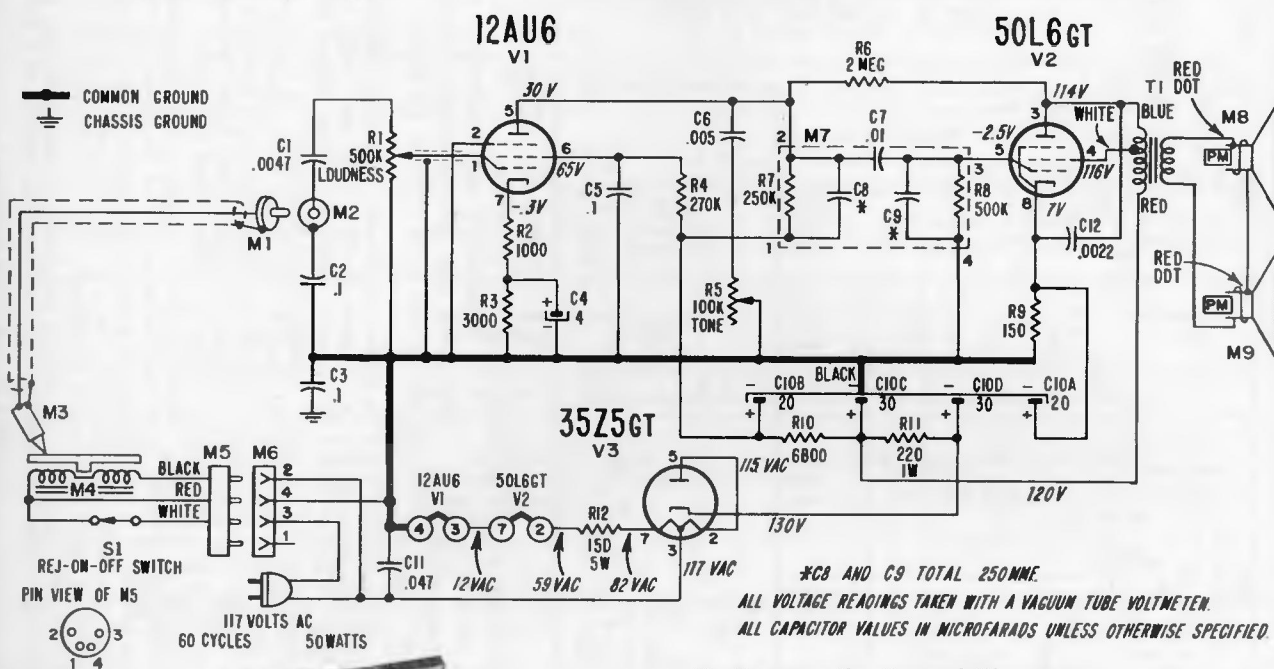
12AU6
V1

50L6GT
V2

COMMON GROUND
CHASSIS GROUND

C1 .0047
R1 500K LOUDNESS
M2
M1
C2 .1
C3 .1

30 V
5
2
1
6
65V
7
-.3V
R2 1000
R3 3000
C4 4
C5 .1
C6 .005
R4 270K
R5 100K TONE

R6 2 MEG
C7 .01
M7
2
R7 250K
C8 *
C9 *
3
R8 500K
1
4

114V
-2.5V
3
WHITE
5
4
116V
8
7V
C12 .0022
R9 150
T1
BLUE
RED
RED DOT
M8
PM
RED DOT
PM
M9

BLACK
C10B 20
C10C 30
C10D 30
C10A 20
R10 6800
R11 220 1W

35Z5GT
V3
5
115 VAC
7
3
2
117 VAC
120V
130V

12AU6 V1
4
3
50L6GT V2
7
2
R12 150 5W
12VAC
59VAC
82VAC

M3
M4
BLACK
RED
WHITE
M5
M6
2
4
3
1
S1
REJ-ON-OFF SWITCH
PIN VIEW OF M5
2
3
1
4
C11 .047
117 VOLTS AC
60 CYCLES
50WATTS

*C8 AND C9 TOTAL 250MMF.
ALL VOLTAGE READINGS TAKEN WITH A VACUUM TUBE VOLTMETER.
ALL CAPACITOR VALUES IN MICROFARADS UNLESS OTHERWISE SPECIFIED.